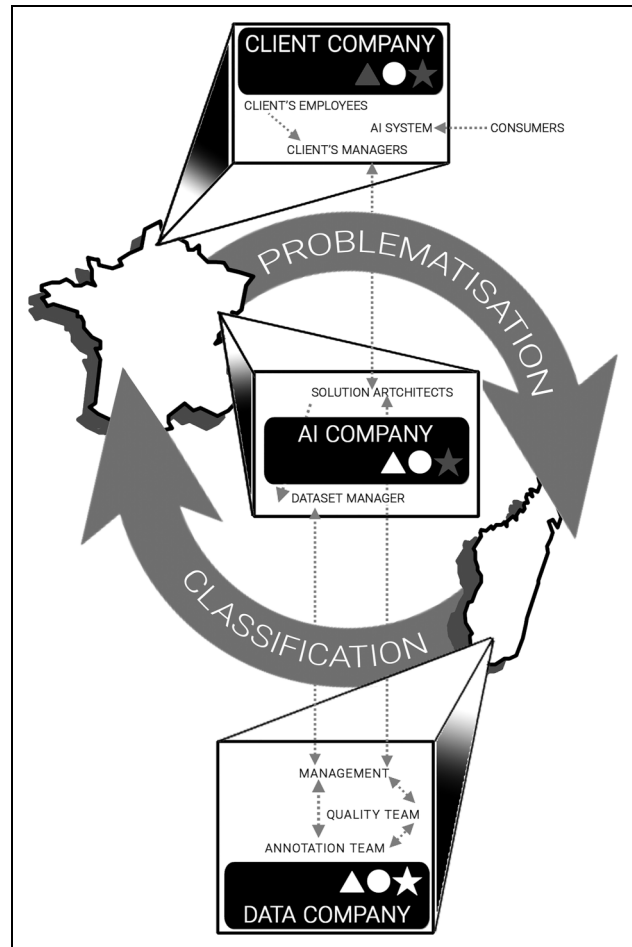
CLIENT COMPANY

CLIENT'S EMPLOYEES

AI SYSTEM

CONSUMERS

CLIENT'S MANAGERS

PROBLEMATISATION

SOLUTION ARTCHITECTS

AI COMPANY

DATASET MANAGER

CLASSIFICATION

MANAGEMENT

QUALITY TEAM

ANNOTATION TEAM

DATA COMPANY